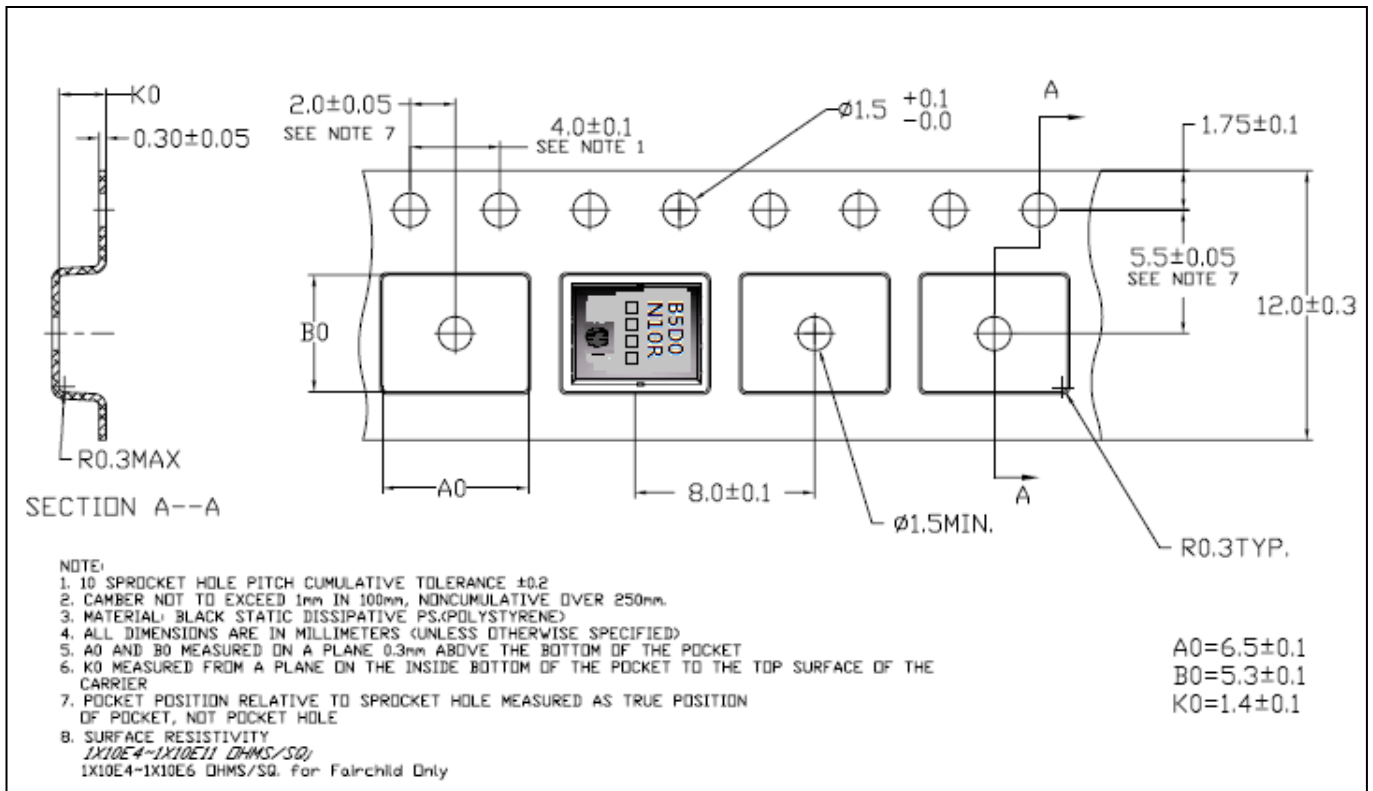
K0
0.30±0.05
R0.3MAX
SECTION A--A

2.0±0.05
SEE NOTE 7
4.0±0.1
SEE NOTE 1
Ø1.5 $^{+0.1}_{-0.0}$
A
1.75±0.1
B0
B5D0
N10R
□□□□
5.5±0.05
SEE NOTE 7
12.0±0.3
A0
8.0±0.1
Ø1.5MIN.
A
R0.3TYP.

NOTE:
1. 10 SPROCKET HOLE PITCH CUMULATIVE TOLERANCE ±0.2
2. CAMBER NOT TO EXCEED 1mm IN 100mm, NONCUMULATIVE OVER 250mm.
3. MATERIAL: BLACK STATIC DISSIPATIVE PS.(POLYSTYRENE)
4. ALL DIMENSIONS ARE IN MILLIMETERS (UNLESS OTHERWISE SPECIFIED)
5. A0 AND B0 MEASURED ON A PLANE 0.3mm ABOVE THE BOTTOM OF THE POCKET
6. K0 MEASURED FROM A PLANE ON THE INSIDE BOTTOM OF THE POCKET TO THE TOP SURFACE OF THE CARRIER
7. POCKET POSITION RELATIVE TO SPROCKET HOLE MEASURED AS TRUE POSITION OF POCKET, NOT POCKET HOLE
8. SURFACE RESISTIVITY
1X10E4~1X10E11 OHMS/SQ;
1X10E4~1X10E6 OHMS/SQ. for Fairchild Only

A0=6.5±0.1
B0=5.3±0.1
K0=1.4±0.1